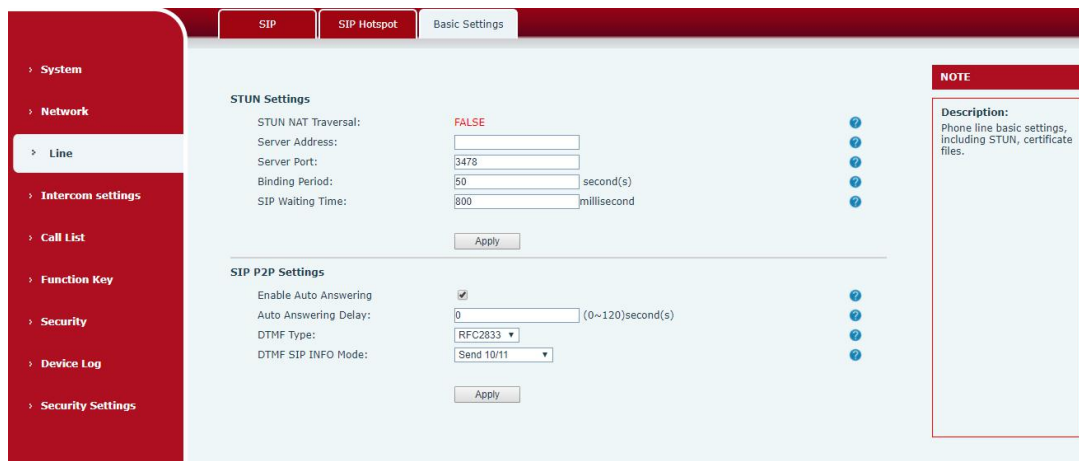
SIP | SIP Hotspot | Basic Settings

› System
› Network
› Line
› Intercom settings
› Call List
› Function Key
› Security
› Device Log
› Security Settings

STUN Settings
STUN NAT Traversal: FALSE
Server Address:
Server Port: 3478
Binding Period: 50 second(s)
SIP Waiting Time: 800 millisecond

Apply

SIP P2P Settings
Enable Auto Answering
Auto Answering Delay: 0 (0~120)second(s)
DTMF Type: RFC2833
DTMF SIP INFO Mode: Send 10/11

Apply

NOTE

Description:
Phone line basic settings, including STUN, certificate files.